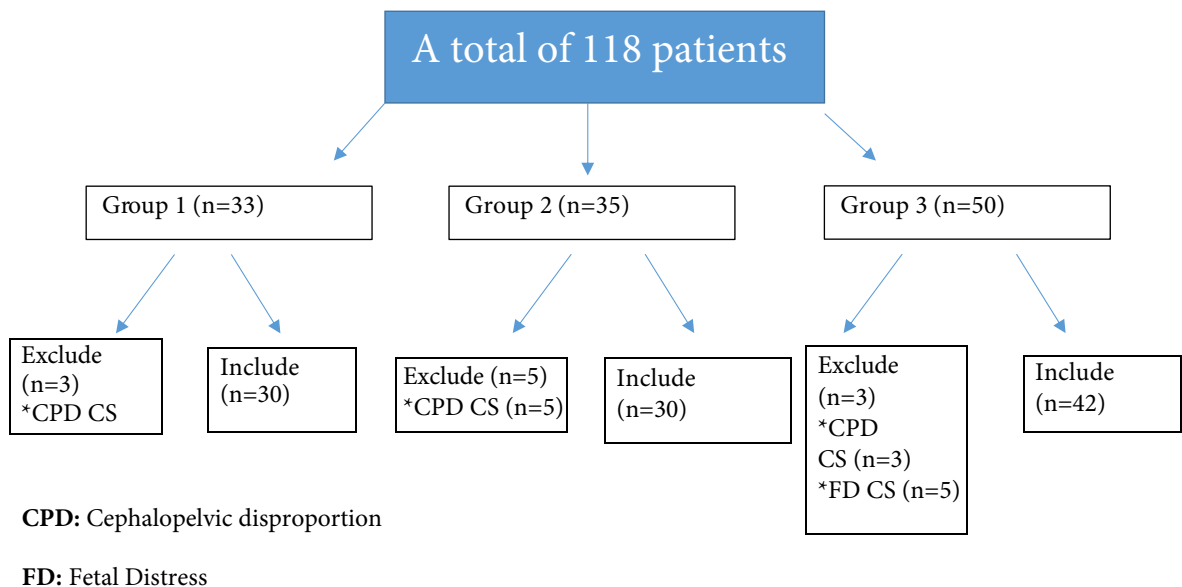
A total of 118 patients

Group 1 (n=33)

Group 2 (n=35)

Group 3 (n=50)

Exclude (n=3) *CPD CS

Include (n=30)

Exclude (n=5) *CPD CS (n=5)

Include (n=30)

Exclude (n=3) *CPD CS (n=3) *FD CS (n=5)

Include (n=42)

**CPD:** Cephalopelvic disproportion

**FD:** Fetal Distress